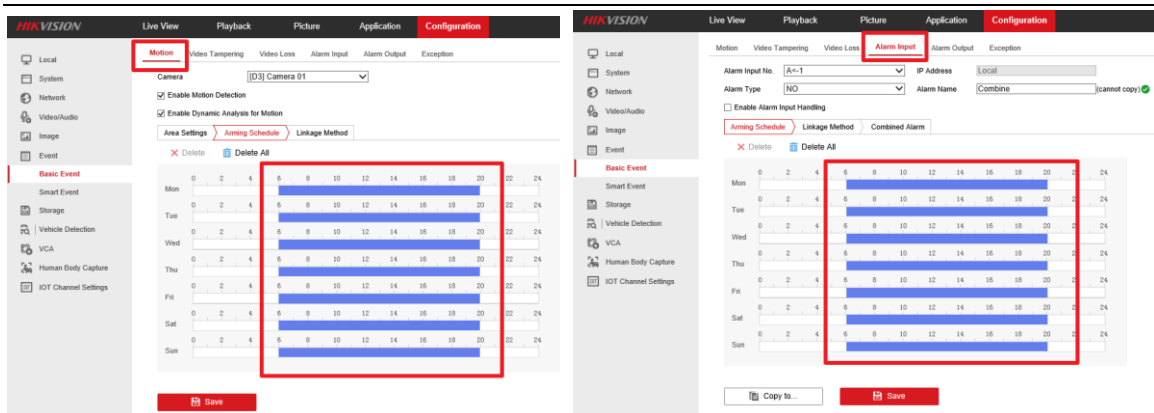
HIKVISION
Live View
Playback
Picture
Application
Configuration

Local
System
Network
Video/Audio
Image
Event
Basic Event
Smart Event
Storage
Vehicle Detection
VCA
Human Body Capture
IOT Channel Settings

Motion
Video Tampering
Video Loss
Alarm Input
Alarm Output
Exception

Camera [D3] Camera 01
Enable Motion Detection
Enable Dynamic Analysis for Motion

Area Settings
Arming Schedule
Linkage Method

Delete
Delete All

| | 0 | 2 | 4 | 6 | 8 | 10 | 12 | 14 | 16 | 18 | 20 | 22 | 24 |
|---|---|---|---|---|---|---|---|---|---|---|---|---|---|
| Mon | | | | | | | | | | | | | |
| Tue | | | | | | | | | | | | | |
| Wed | | | | | | | | | | | | | |
| Thu | | | | | | | | | | | | | |
| Fri | | | | | | | | | | | | | |
| Sat | | | | | | | | | | | | | |
| Sun | | | | | | | | | | | | | |

Save

HIKVISION
Live View
Playback
Picture
Application
Configuration

Local
System
Network
Video/Audio
Image
Event
Basic Event
Smart Event
Storage
Vehicle Detection
VCA
Human Body Capture
IOT Channel Settings

Motion
Video Tampering
Video Loss
Alarm Input
Alarm Output
Exception

Alarm Input No. A<-1
IP Address Local
Alarm Type NO
Alarm Name Combine (cannot copy)
Enable Alarm Input Handling

Arming Schedule
Linkage Method
Combined Alarm

Delete
Delete All

| | 0 | 2 | 4 | 6 | 8 | 10 | 12 | 14 | 16 | 18 | 20 | 22 | 24 |
|---|---|---|---|---|---|---|---|---|---|---|---|---|---|
| Mon | | | | | | | | | | | | | |
| Tue | | | | | | | | | | | | | |
| Wed | | | | | | | | | | | | | |
| Thu | | | | | | | | | | | | | |
| Fri | | | | | | | | | | | | | |
| Sat | | | | | | | | | | | | | |
| Sun | | | | | | | | | | | | | |

Copy to...
Save